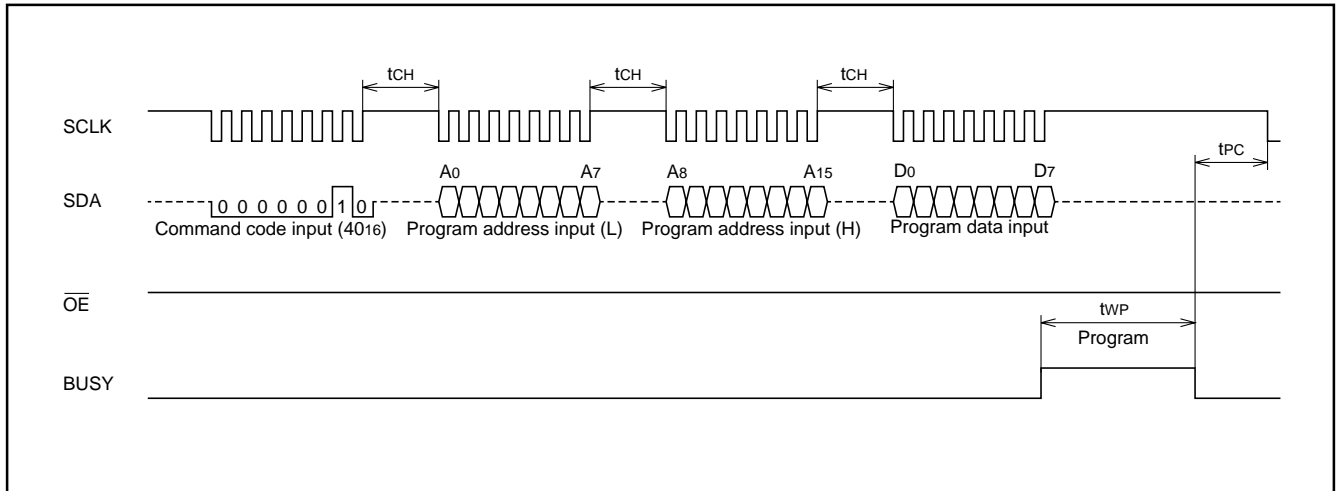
$t_{CH}$ $t_{CH}$ $t_{CH}$

SCLK

$t_{PC}$

$A_0$ $A_7$ $A_8$ $A_{15}$ $D_0$ $D_7$

SDA

0 0 0 0 0 0 1 0

Command code input ($40_{16}$) Program address input (L) Program address input (H) Program data input

$\overline{OE}$

$t_{WP}$

Program

BUSY